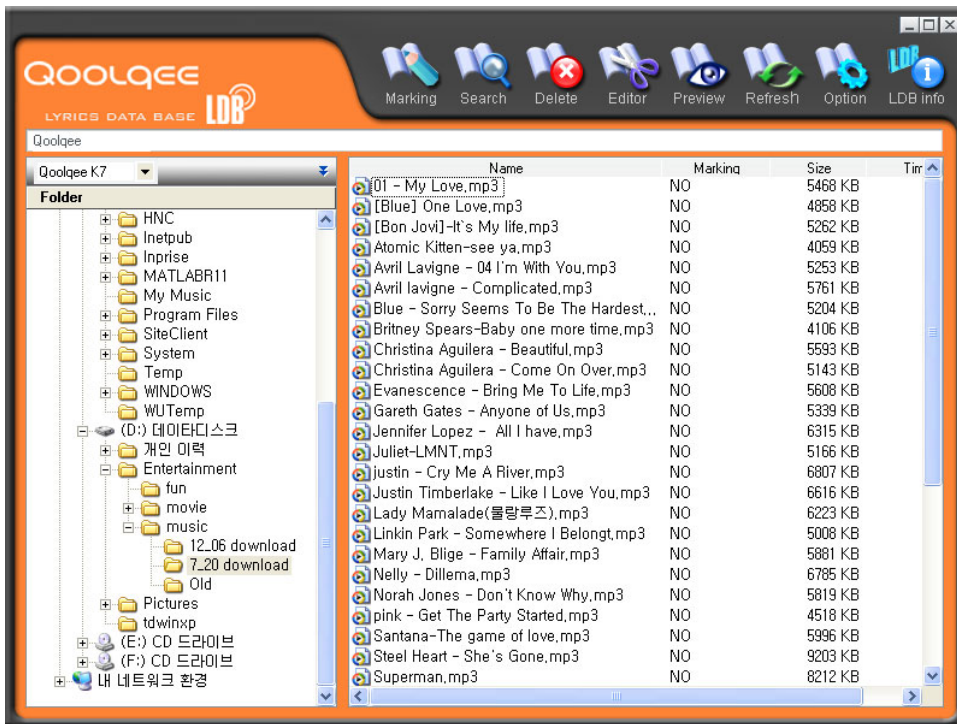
QOOLQEE
LYRICS DATA BASE LDB

Marking
Search
Delete
Editor
Preview
Refresh
Option
LDB info

Qoolqee

Qoolqee K7

Folder

HNC
Inetpub
Inprise
MATLABR11
My Music
Program Files
SiteClient
System
Temp
WINDOWS
WUTemp
(D:) 데이타디스크
개인 이력
Entertainment
fun
movie
music
12_06 download
7_20 download
Old
Pictures
tdwinxp
(E:) CD 드라이브
(F:) CD 드라이브
내 네트워크 환경

| Name | Marking | Size | Tim |
|---|---|---|---|
| 01 - My Love,mp3 | NO | 5468 KB | |
| [Blue] One Love,mp3 | NO | 4858 KB | |
| [Bon Jovi]-It`s My life,mp3 | NO | 5262 KB | |
| Atomic Kitten-see ya,mp3 | NO | 4059 KB | |
| Avril Lavigne - 04 I'm With You,mp3 | NO | 5253 KB | |
| Avril lavigne - Complicated,mp3 | NO | 5761 KB | |
| Blue - Sorry Seems To Be The Hardest,,, | NO | 5204 KB | |
| Britney Spears-Baby one more time,mp3 | NO | 4106 KB | |
| Christina Aguilera - Beautiful,mp3 | NO | 5593 KB | |
| Christina Aguilera - Come On Over,mp3 | NO | 5143 KB | |
| Evanescence - Bring Me To Life,mp3 | NO | 5608 KB | |
| Gareth Gates - Anyone of Us,mp3 | NO | 5339 KB | |
| Jennifer Lopez - All I have,mp3 | NO | 6315 KB | |
| Juliet-LMNT,mp3 | NO | 5166 KB | |
| justin - Cry Me A River,mp3 | NO | 6807 KB | |
| Justin Timberlake - Like I Love You,mp3 | NO | 6616 KB | |
| Lady Mamalade(물랑루즈),mp3 | NO | 6223 KB | |
| Linkin Park - Somewhere I Belongt,mp3 | NO | 5008 KB | |
| Mary J, Blige - Family Affair,mp3 | NO | 5881 KB | |
| Nelly - Dillema,mp3 | NO | 6785 KB | |
| Norah Jones - Don't Know Why,mp3 | NO | 5819 KB | |
| pink - Get The Party Started,mp3 | NO | 4518 KB | |
| Santana-The game of love,mp3 | NO | 5996 KB | |
| Steel Heart - She's Gone,mp3 | NO | 9203 KB | |
| Superman,mp3 | NO | 8212 KB | |